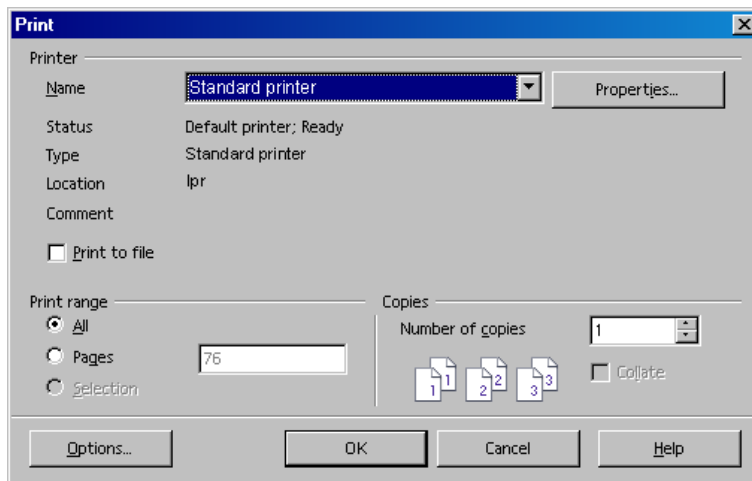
Print

Printer

Name Standard printer

Properties...

Status Default printer; Ready

Type Standard printer

Location lpr

Comment

Print to file

Print range

All

Pages 76

Selection

Copies

Number of copies 1

1 1 2 2 3 3

Collate

Options...

OK

Cancel

Help